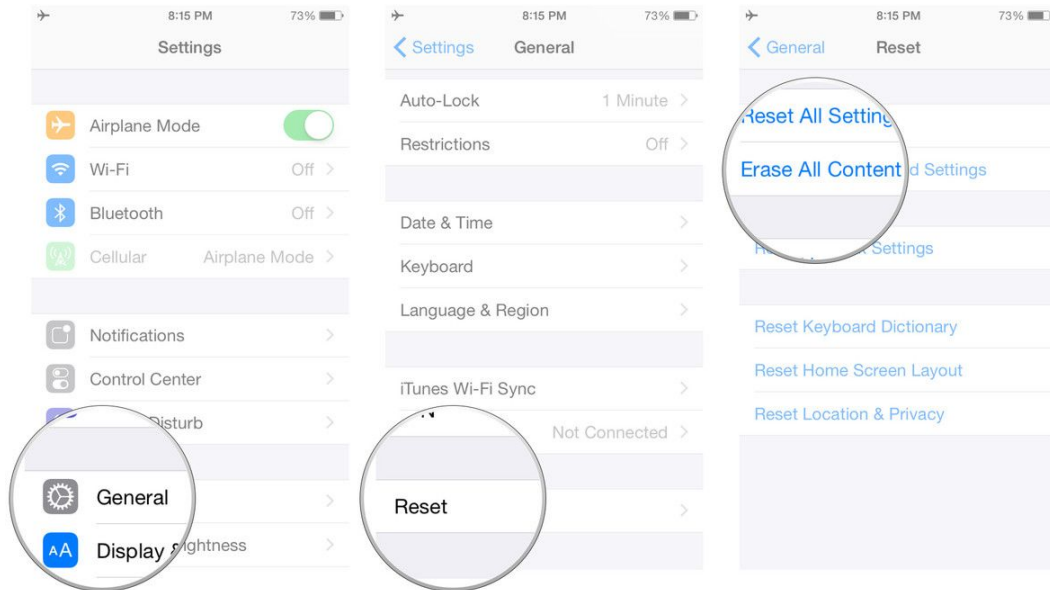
8:15 PM 73%

Settings

Airplane Mode

Wi-Fi Off

Bluetooth Off

Cellular Airplane Mode

Notifications

Control Center

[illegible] Disturb

General

Display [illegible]ightness

8:15 PM 73%

Settings General

Auto-Lock 1 Minute

Restrictions Off

Date & Time

Keyboard

Language & Region

iTunes Wi-Fi Sync

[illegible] Not Connected

Reset

8:15 PM 73%

General Reset

Reset All Setting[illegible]

Erase All Content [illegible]d Settings

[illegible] Settings

Reset Keyboard Dictionary

Reset Home Screen Layout

Reset Location & Privacy